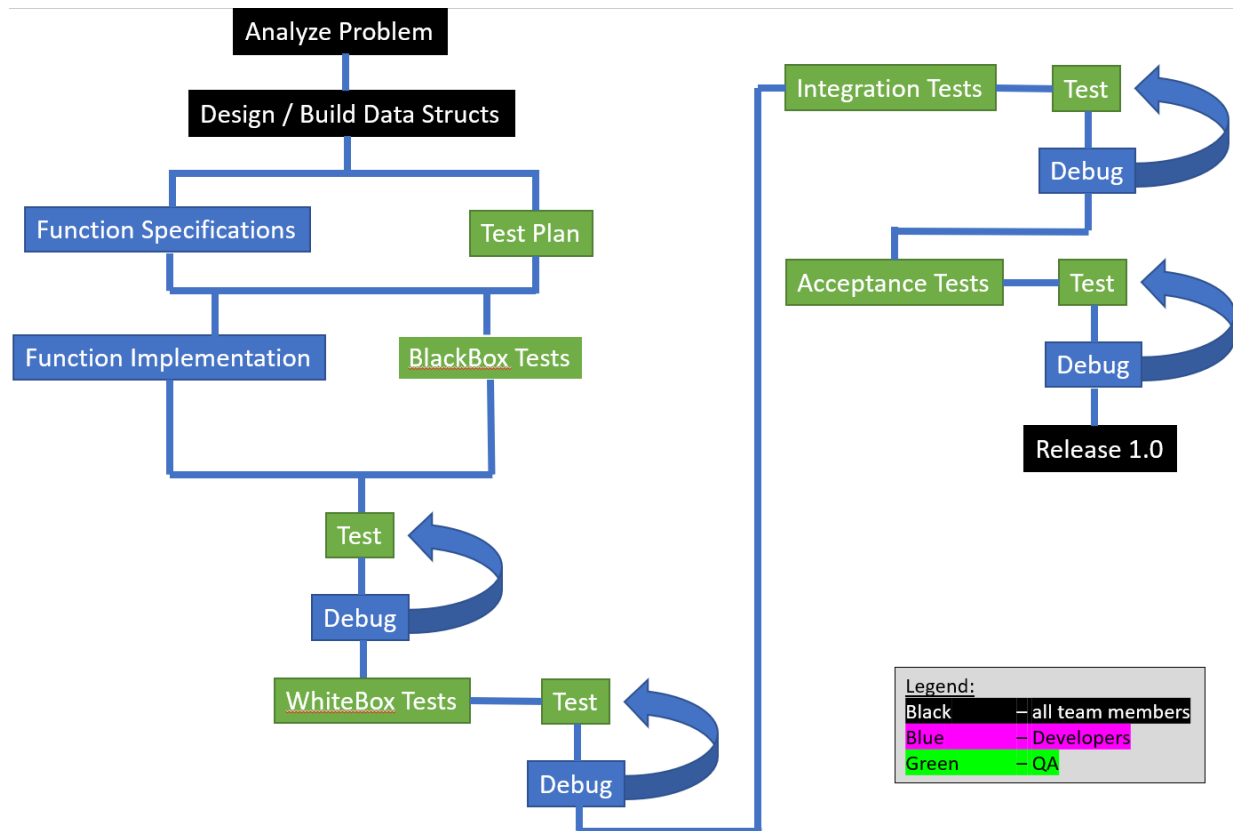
Analyze Problem

Design / Build Data Structs

Function Specifications

Test Plan

Function Implementation

BlackBox Tests

Test

Debug

WhiteBox Tests

Test

Debug

Integration Tests

Test

Debug

Acceptance Tests

Test

Debug

Release 1.0

Legend:
Black – all team members
Blue – Developers
Green – QA